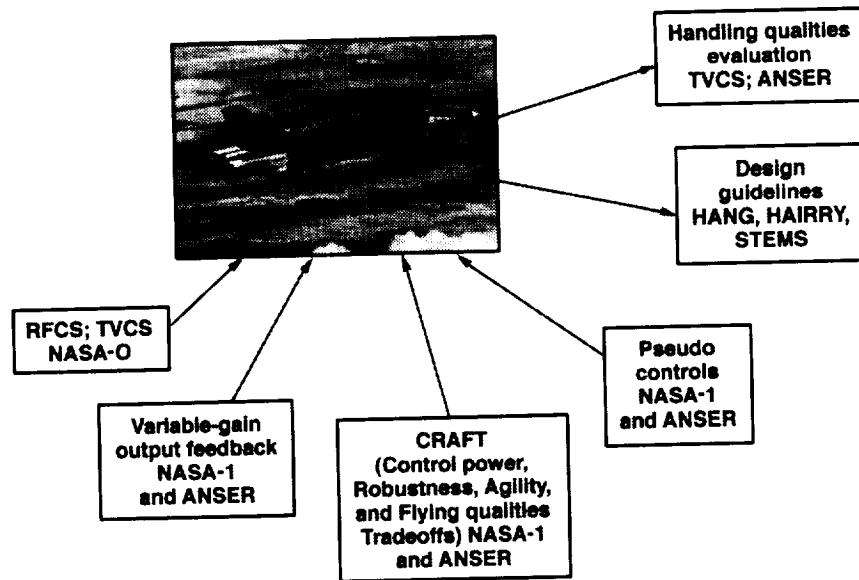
Handling qualities evaluation TVCS; ANSER

Design guidelines HANG, HAIRRY, STEMS

RFCS; TVCS NASA-O

Variable-gain output feedback NASA-1 and ANSER

CRAFT (Control power, Robustness, Agility, and Flying qualities Tradeoffs) NASA-1 and ANSER

Pseudo controls NASA-1 and ANSER